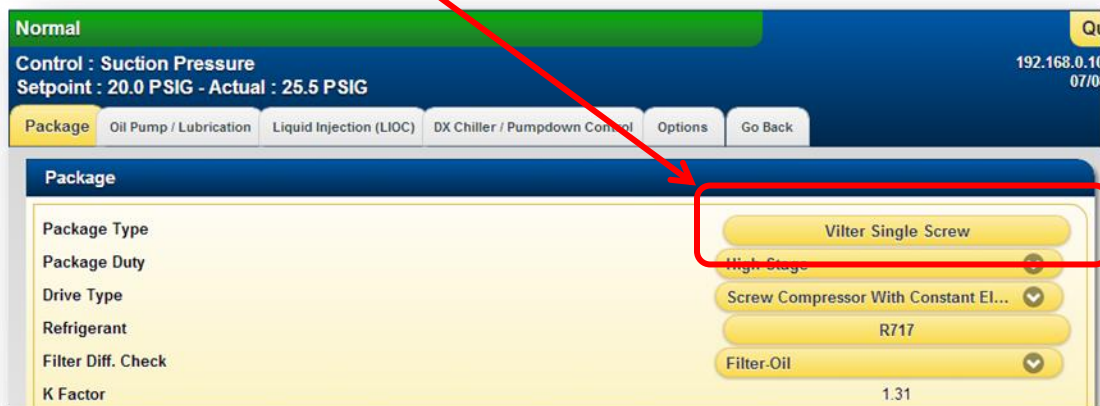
Normal

Qu

Control : Suction Pressure
Setpoint : 20.0 PSIG - Actual : 25.5 PSIG

192.168.0.1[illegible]
07/0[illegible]

Package | Oil Pump / Lubrication | Liquid Injection (LIOC) | DX Chiller / Pumpdown Control | Options | Go Back

Package

Package Type | Vilter Single Screw
Package Duty | High Stage
Drive Type | Screw Compressor With Constant El...
Refrigerant | R717
Filter Diff. Check | Filter-Oil
K Factor | 1.31